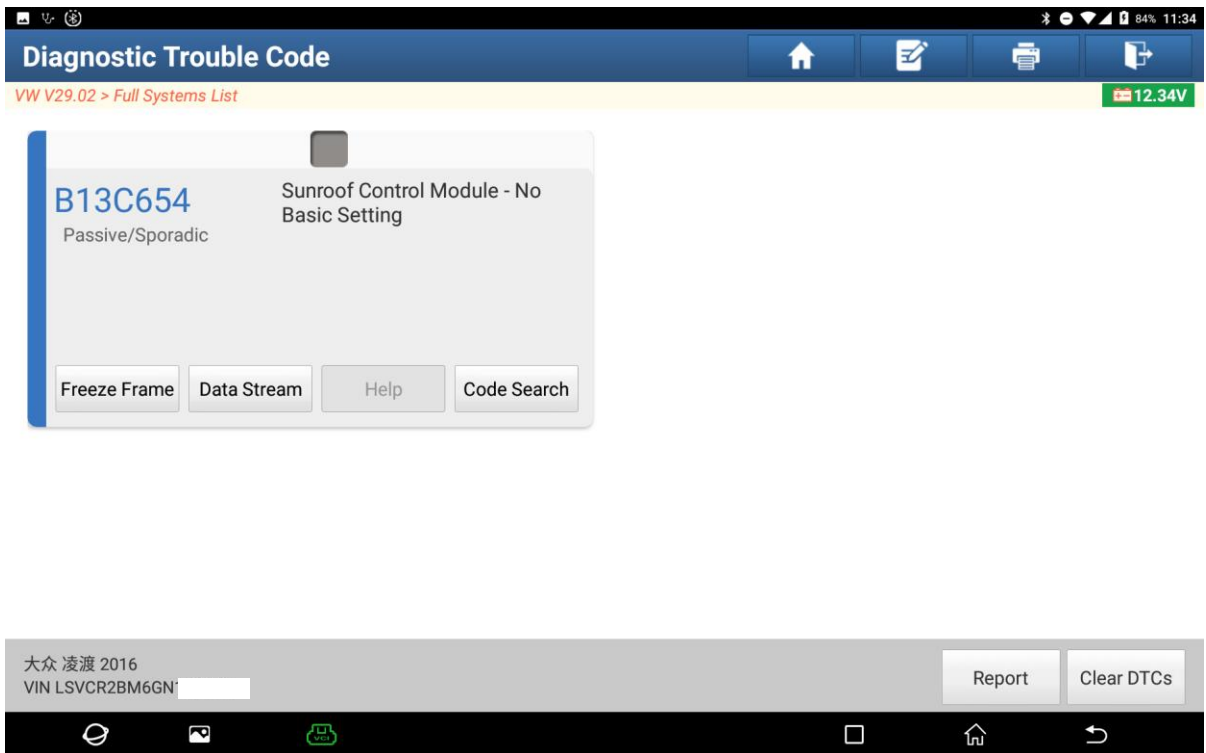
84% 11:34

Diagnostic Trouble Code

VW V29.02 > Full Systems List

12.34V

B13C654
Passive/Sporadic

Sunroof Control Module - No Basic Setting

Freeze Frame
Data Stream
Help
Code Search

大众 凌渡 2016
VIN LSVCR2BM6GN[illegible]

Report
Clear DTCs

VCI